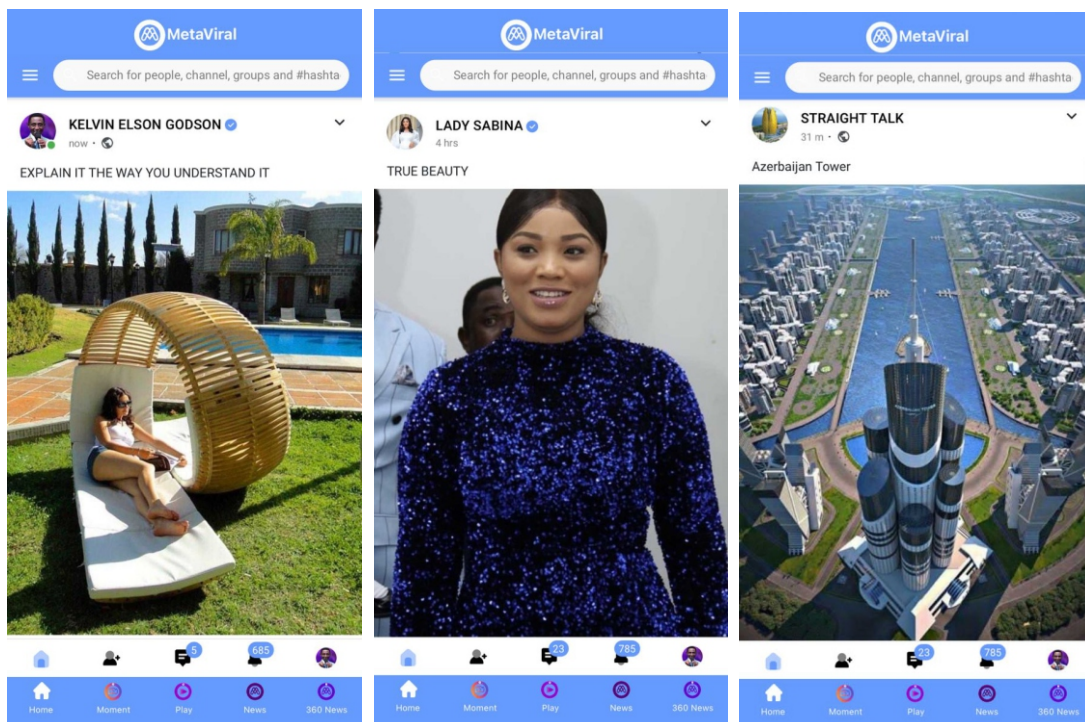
MetaViral

Search for people, channel, groups and #hashta

KELVIN ELSON GODSON
now ·

EXPLAIN IT THE WAY YOU UNDERSTAND IT

5
685

Home
Moment
Play
News
360 News

MetaViral

Search for people, channel, groups and #hashta

LADY SABINA
4 hrs

TRUE BEAUTY

23
785

Home
Moment
Play
News
360 News

MetaViral

Search for people, channel, groups and #hashta

STRAIGHT TALK
31 m ·

Azerbaijan Tower

23
785

Home
Moment
Play
News
360 News